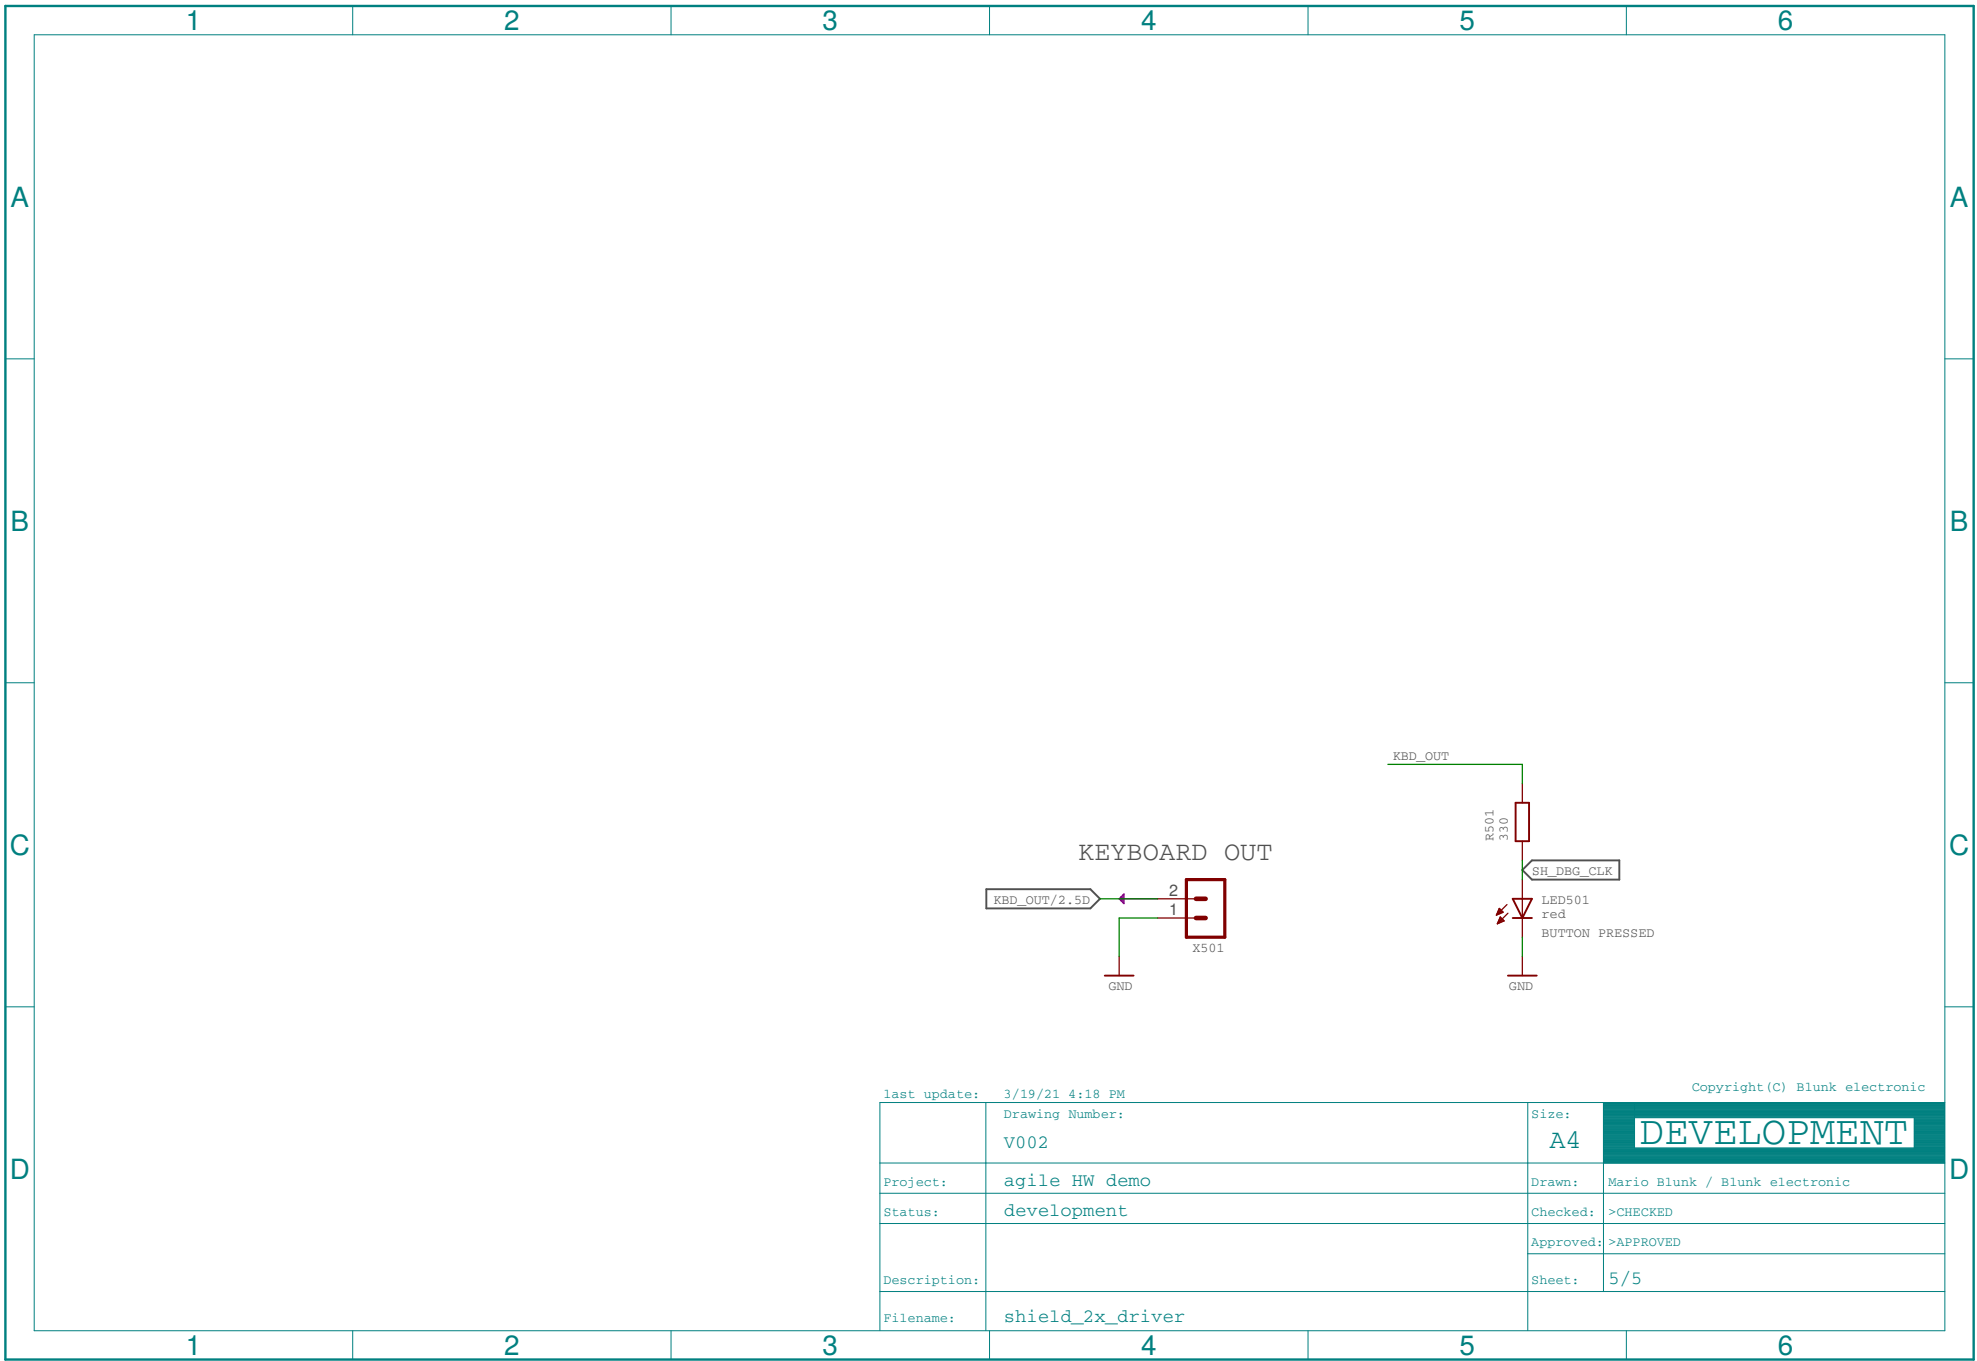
1 2 3 4 5 6

A

B

C

D

KBD_OUT

R501
330

SH_DBG_CLK

LED501
red
BUTTON PRESSED

GND

KEYBOARD OUT

KBD_OUT/2.5D

2
1

X501

GND

last update: 3/19/21 4:18 PM

Copyright(C) Blunk electronic

| | Drawing Number: V002 | Size: A4 | DEVELOPMENT |
|---|---|---|---|
| Project: | agile HW demo | Drawn: | Mario Blunk / Blunk electronic |
| Status: | development | Checked: | >CHECKED |
| | | Approved: | >APPROVED |
| Description: | | Sheet: | 5/5 |
| Filename: | shield_2x_driver | | |

1 2 3 4 5 6